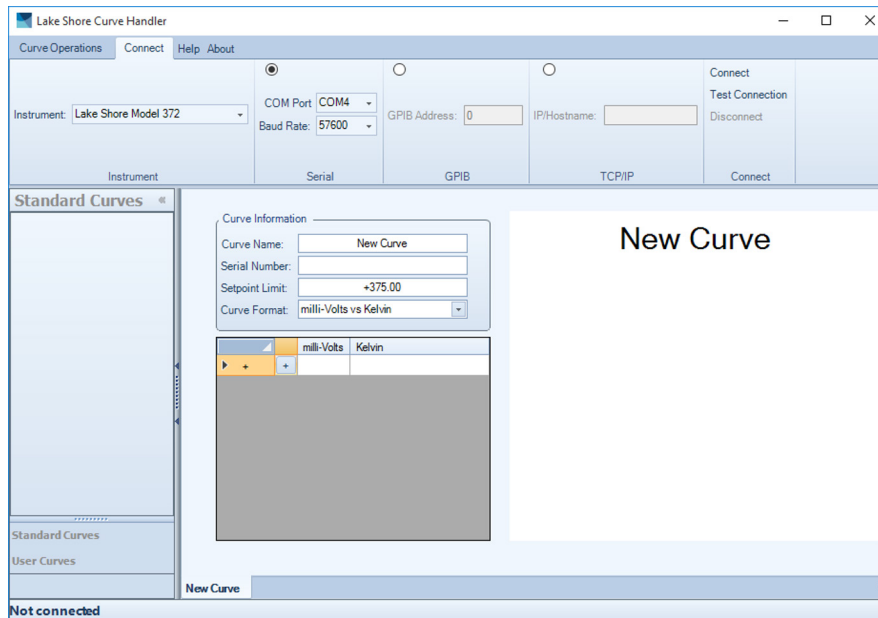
Lake Shore Curve Handler

Curve Operations Connect Help About

Instrument: Lake Shore Model 372

Instrument

COM Port COM4
Baud Rate: 57600

Serial

GPIB Address: 0

GPIB

IP/Hostname:

TCP/IP

Connect
Test Connection
Disconnect

Connect

Standard Curves «

Curve Information
Curve Name: New Curve
Serial Number:
Setpoint Limit: +375.00
Curve Format: milli-Volts vs Kelvin

| | | milli-Volts | Kelvin |
|---|---|---|---|
| + | + | | |

New Curve

Standard Curves
User Curves

New Curve

Not connected